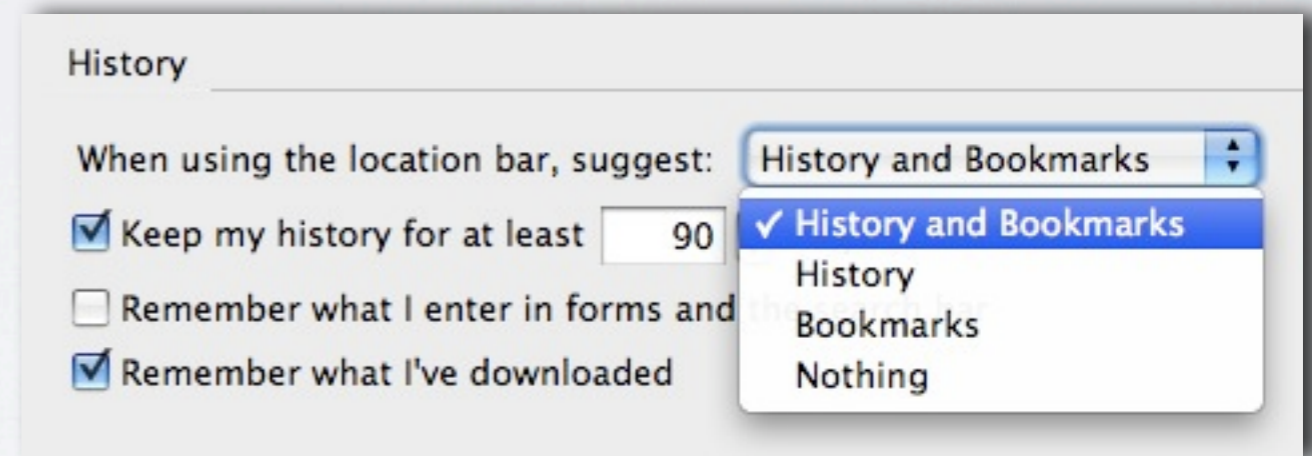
History

When using the location bar, suggest: History and Bookmarks

Keep my history for at least 90

Remember what I enter in forms and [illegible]

Remember what I've downloaded

✓ History and Bookmarks
History
Bookmarks
Nothing